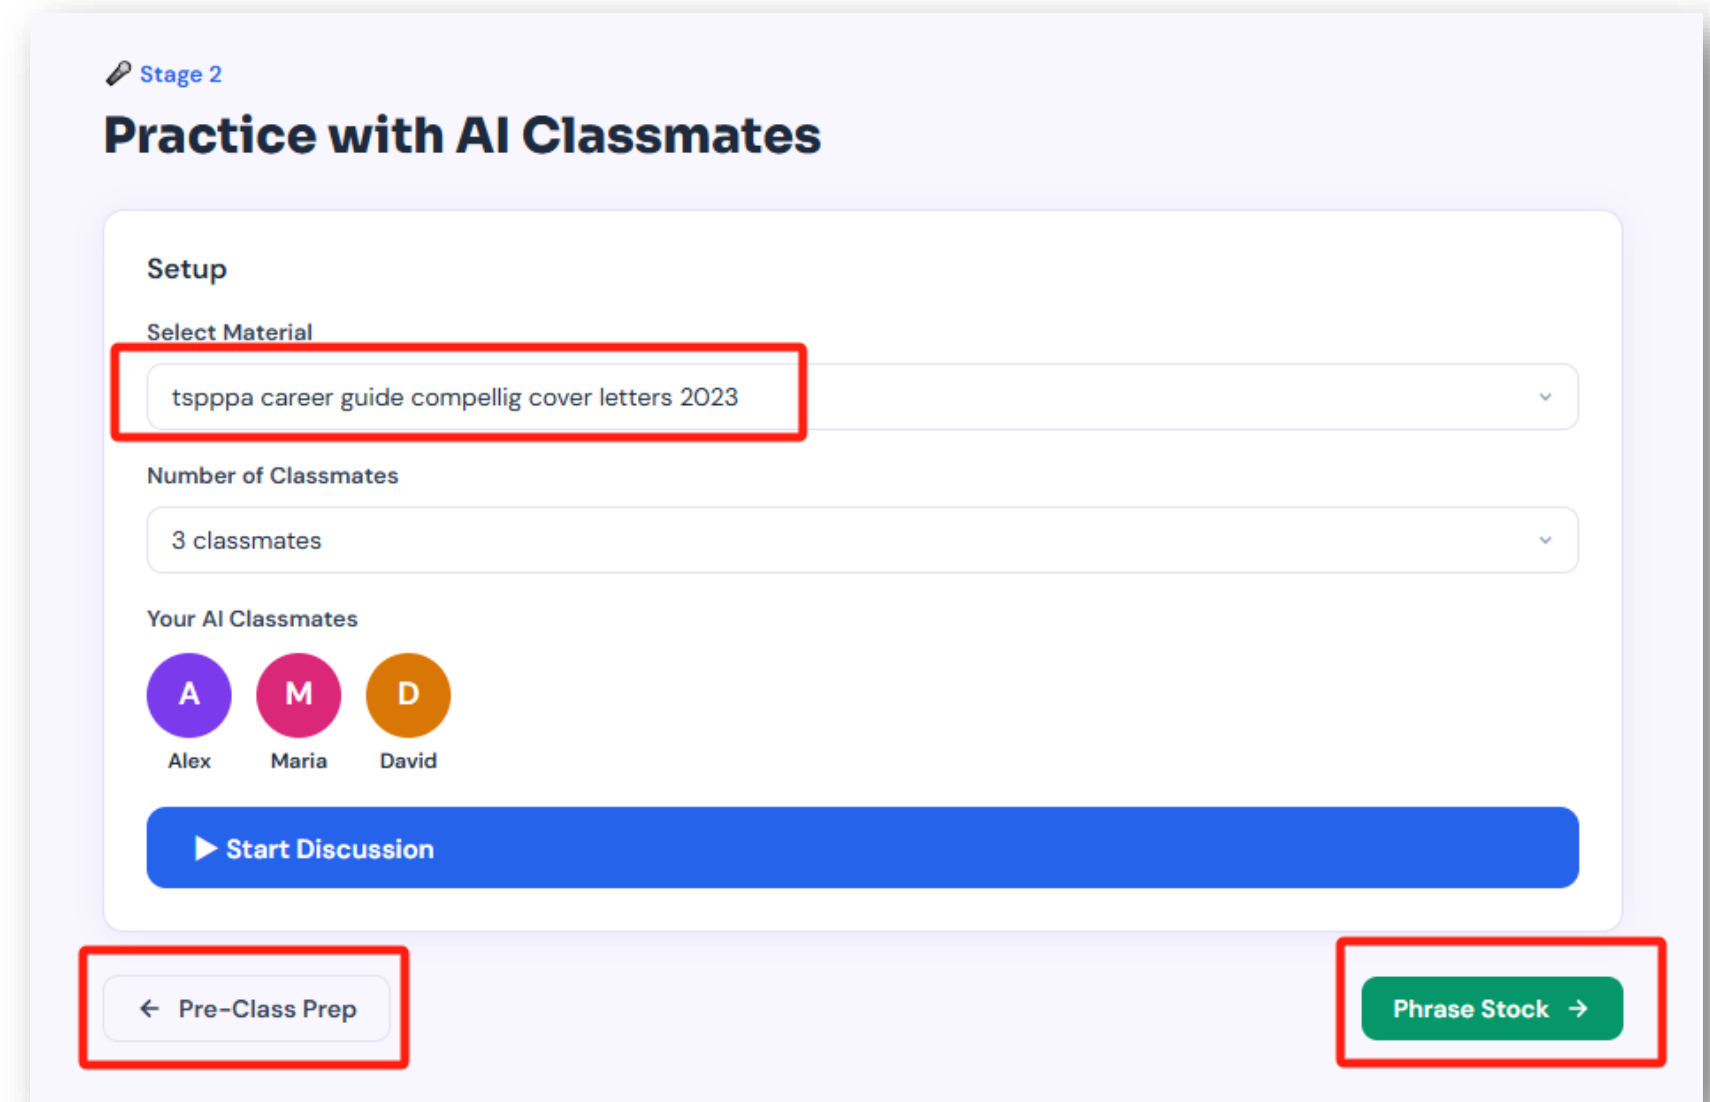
Stage 2

Practice with AI Classmates

Setup

Select Material

tspppa career guide compellig cover letters 2023

Number of Classmates

3 classmates

Your AI Classmates

A
Alex

M
Maria

D
David

Start Discussion

← Pre-Class Prep

Phrase Stock →